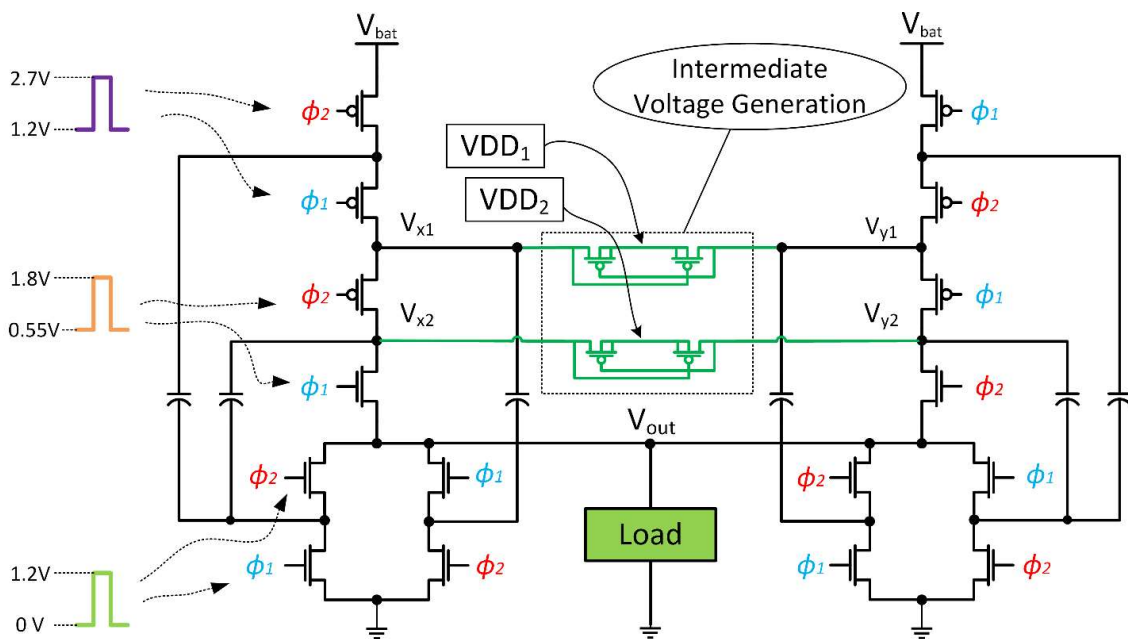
$V_{bat}$

$V_{bat}$

Intermediate Voltage Generation

2.7V

1.2V

$\phi_2$

$\phi_1$

$VDD_1$

$VDD_2$

$\phi_1$

$\phi_2$

$V_{x1}$

$V_{y1}$

1.8V

0.55V

$\phi_2$

$V_{x2}$

$\phi_1$

$V_{y2}$

$\phi_1$

$\phi_2$

$V_{out}$

$\phi_2$

$\phi_1$

$\phi_2$

$\phi_1$

Load

1.2V

0 V

$\phi_1$

$\phi_2$

$\phi_1$

$\phi_2$